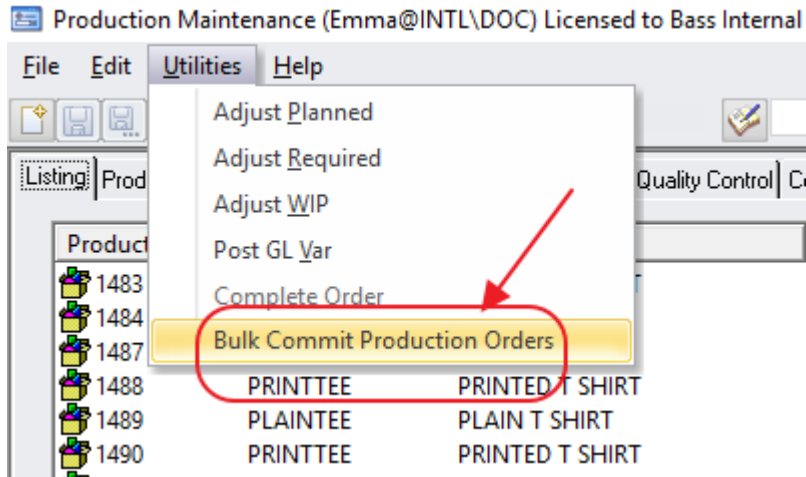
Production Maintenance (Emma@INTL\DOC) Licensed to Bass Internal

File Edit Utilities Help

Adjust Planned
Adjust Required
Adjust WIP
Post GL Var
Complete Order
Bulk Commit Production Orders

Listing Prod

Quality Control C

Product

1483
1484
1487
1488 PRINTTEE PRINTED T SHIRT
1489 PLAINTEE PLAIN T SHIRT
1490 PRINTTEE PRINTED T SHIRT